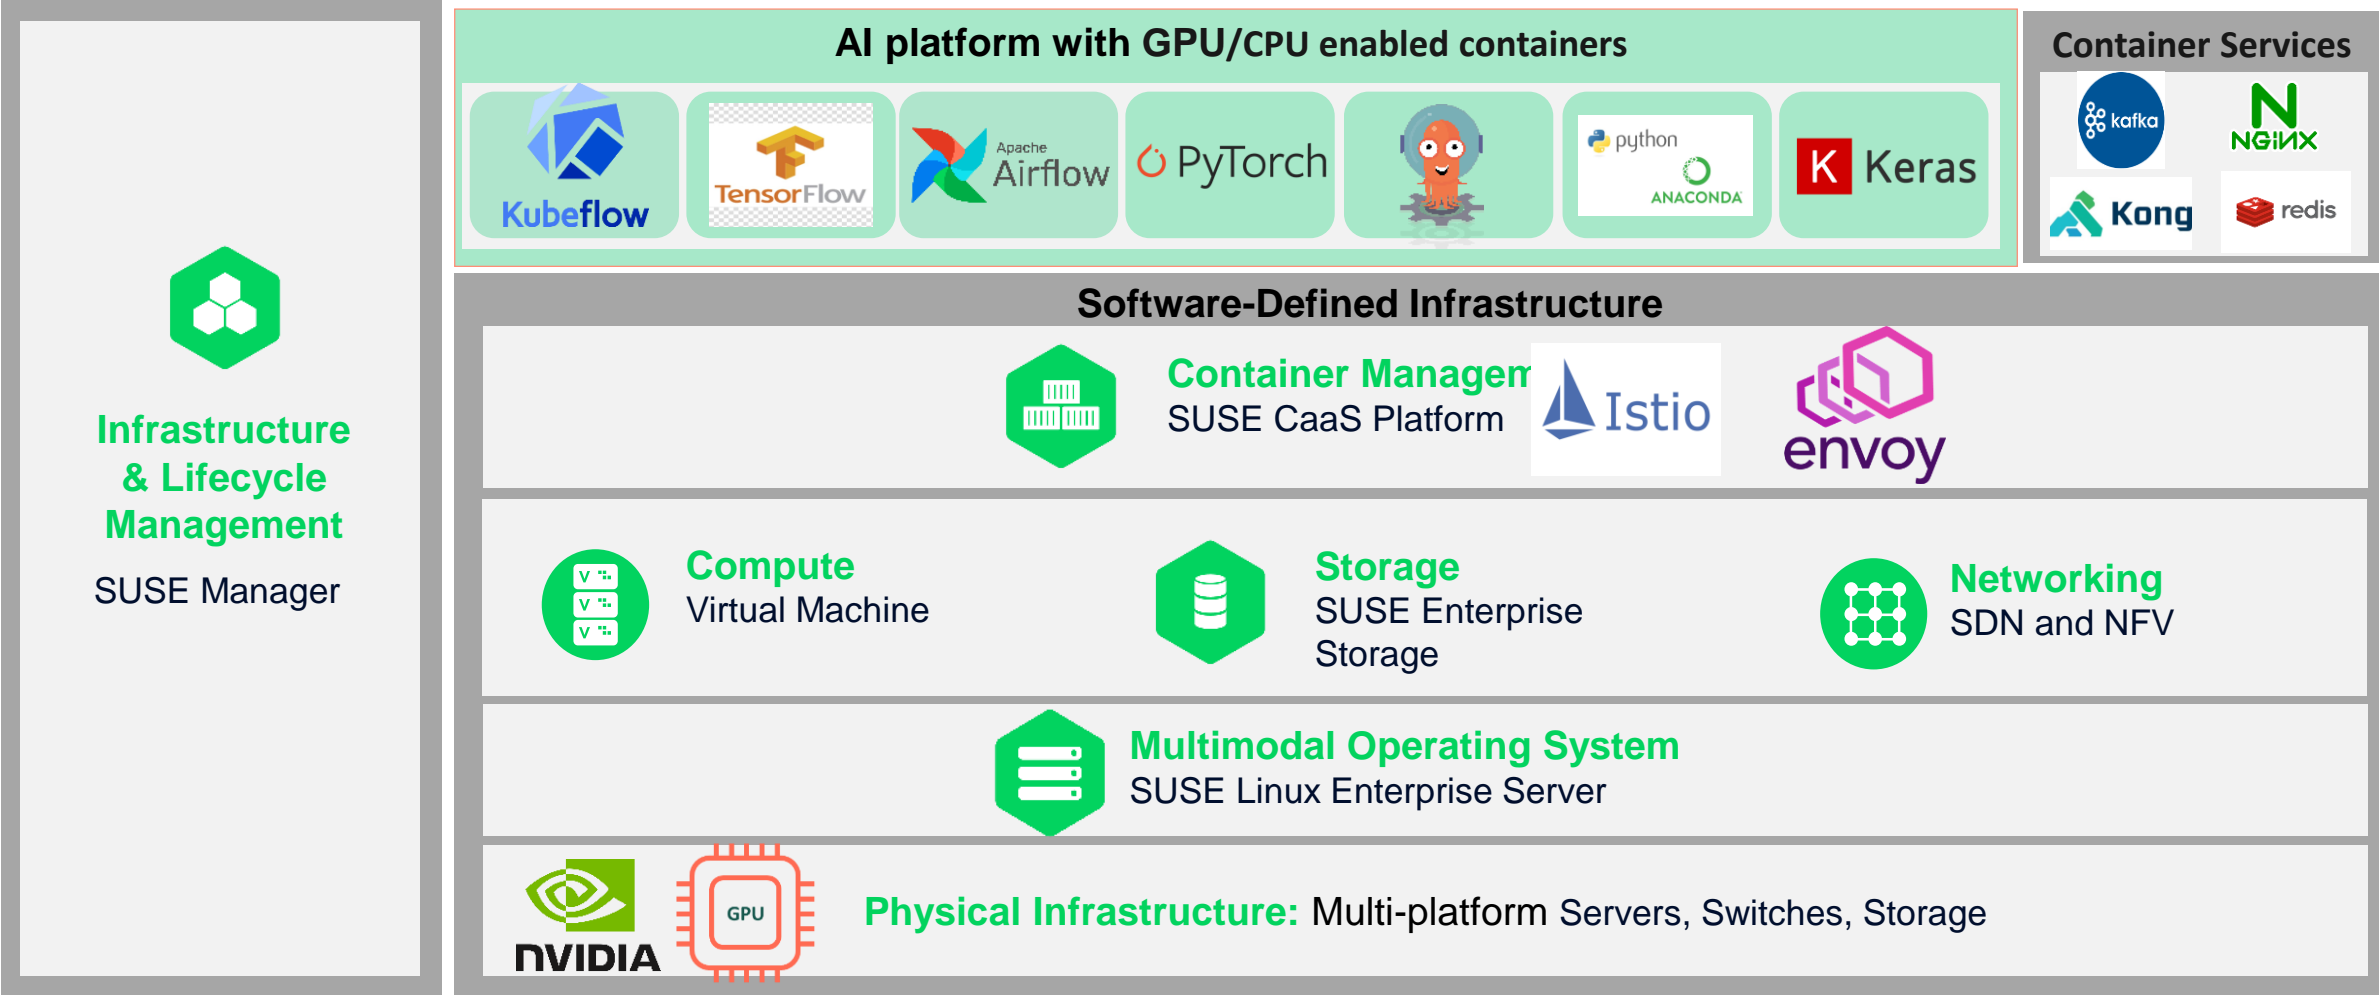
Infrastructure & Lifecycle Management

SUSE Manager

AI platform with GPU/CPU enabled containers

Kubeflow

TensorFlow

Apache Airflow

PyTorch

python

ANACONDA

Keras

Container Services

kafka

NGINX

Kong

redis

Software-Defined Infrastructure

Container Managem
SUSE CaaS Platform

Istio

envoy

Compute
Virtual Machine

Storage
SUSE Enterprise Storage

Networking
SDN and NFV

Multimodal Operating System
SUSE Linux Enterprise Server

NVIDIA

GPU

Physical Infrastructure: Multi-platform Servers, Switches, Storage